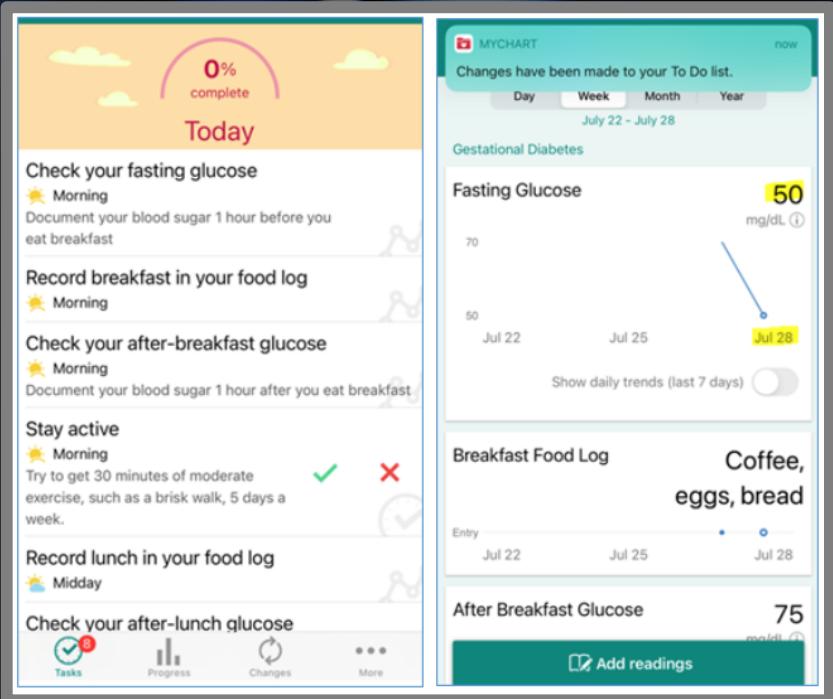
0%
complete

Today

Check your fasting glucose
Morning
Document your blood sugar 1 hour before you eat breakfast

Record breakfast in your food log
Morning

Check your after-breakfast glucose
Morning
Document your blood sugar 1 hour after you eat breakfast

Stay active
Morning
Try to get 30 minutes of moderate exercise, such as a brisk walk, 5 days a week.

Record lunch in your food log
Midday

Check your after-lunch glucose

8
Tasks
Progress
Changes
More

MYCHART now
Changes have been made to your To Do list.

Day Week Month Year
July 22 - July 28

Gestational Diabetes

Fasting Glucose
50
mg/dL
70
50
Jul 22 Jul 25 Jul 28
Show daily trends (last 7 days)

Breakfast Food Log
Coffee, eggs, bread
Entry
Jul 22 Jul 25 Jul 28

After Breakfast Glucose
75
mg/dL

Add readings